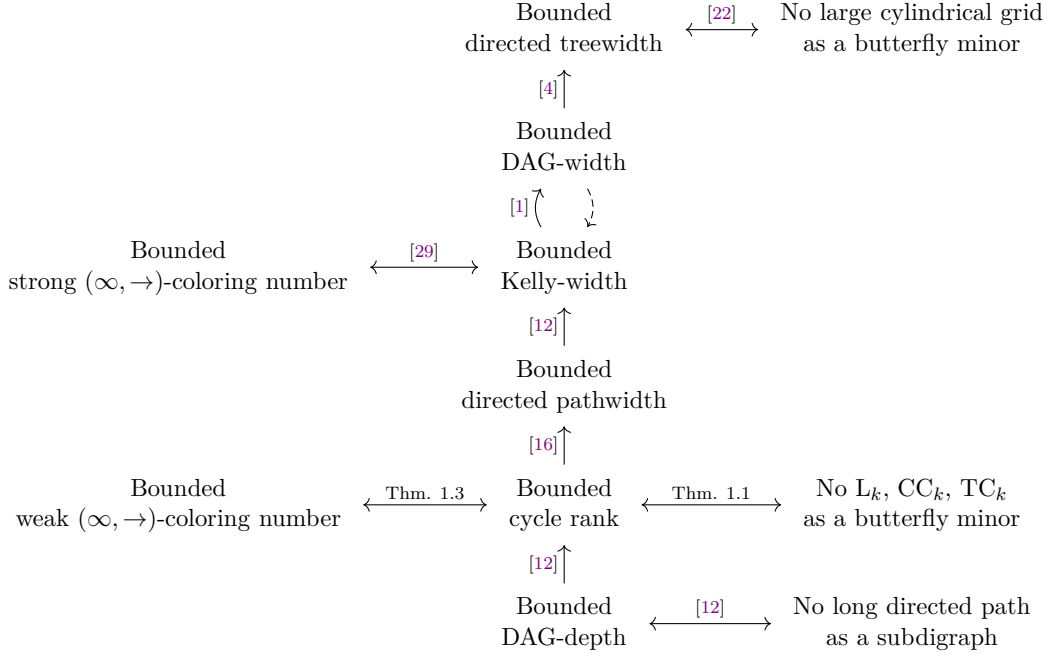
Bounded directed treewidth [22] No large cylindrical grid as a butterfly minor

[4]

Bounded DAG-width

[1]

Bounded strong $(\infty, \rightarrow)$-coloring number [29] Bounded Kelly-width

[12]

Bounded directed pathwidth

[16]

Bounded weak $(\infty, \rightarrow)$-coloring number Thm. 1.3 Bounded cycle rank Thm. 1.1 No $L_k$, $CC_k$, $TC_k$ as a butterfly minor

[12]

Bounded DAG-depth [12] No long directed path as a subdigraph